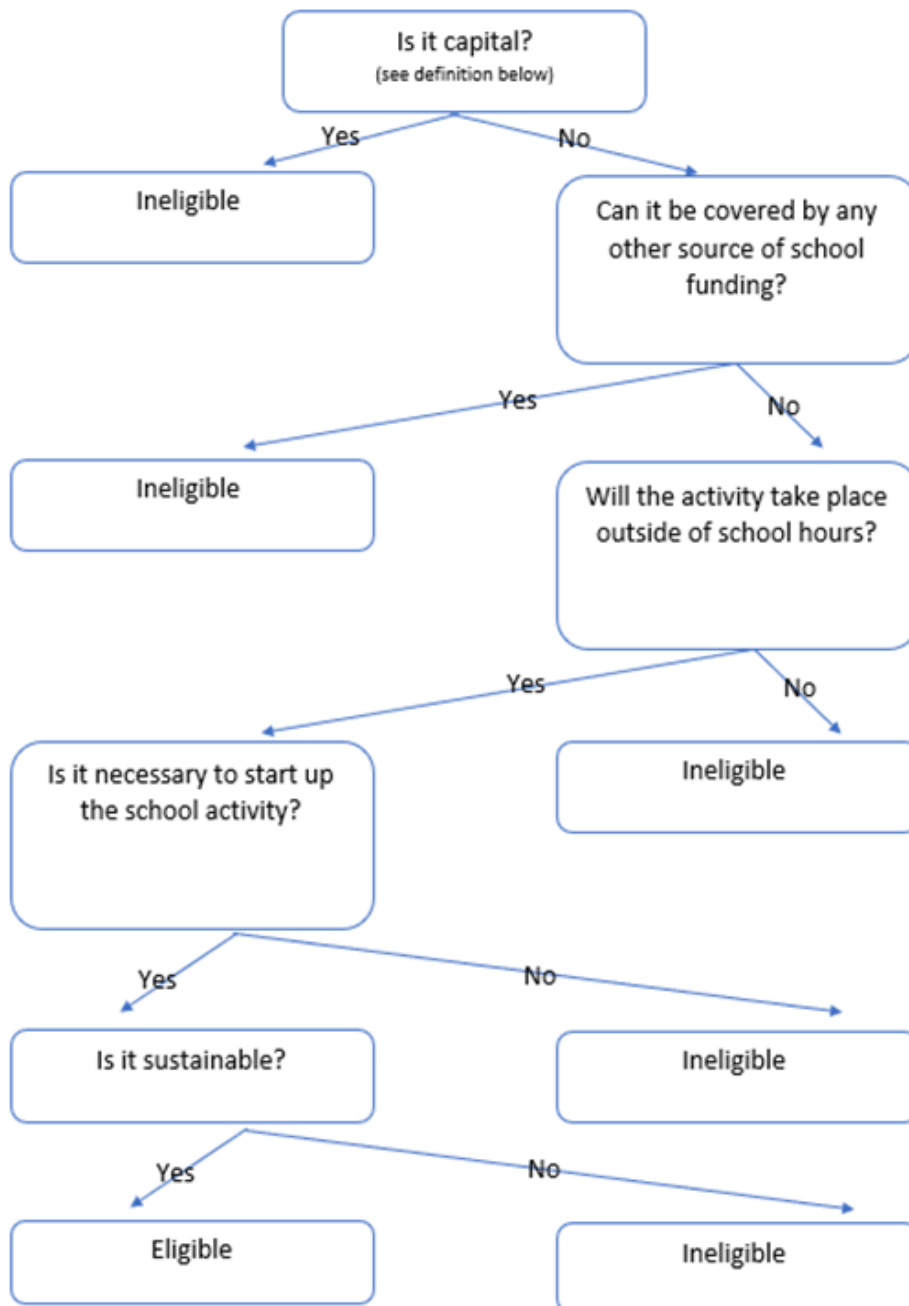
Is it capital?
(see definition below)

Yes

No

Ineligible

Can it be covered by any other source of school funding?

Yes

No

Ineligible

Will the activity take place outside of school hours?

Yes

No

Is it necessary to start up the school activity?

Ineligible

Yes

No

Is it sustainable?

Ineligible

Yes

No

Eligible

Ineligible